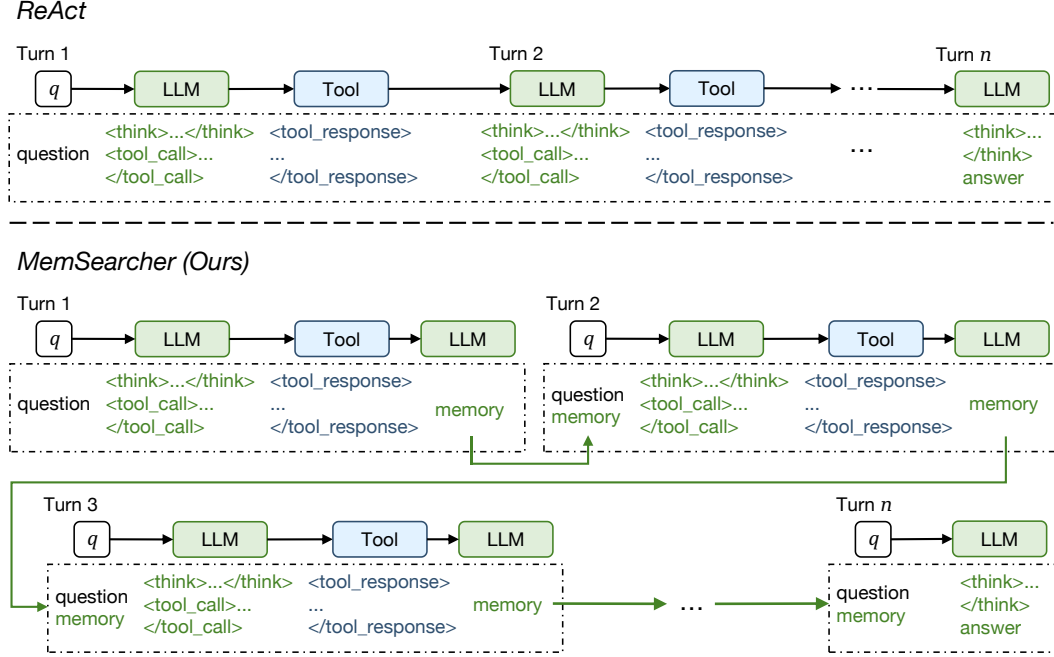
ReAct

Turn 1 $q$ LLM Tool Turn 2 LLM Tool ··· Turn $n$ LLM

question <think>...</think> <tool_call>... </tool_call> <tool_response> ... </tool_response> <think>...</think> <tool_call>... </tool_call> <tool_response> ... </tool_response> ··· <think>... </think> answer

MemSearcher (Ours)

Turn 1 $q$ LLM Tool LLM

question <think>...</think> <tool_call>... </tool_call> <tool_response> ... </tool_response> memory

Turn 2 $q$ LLM Tool LLM

question memory <think>...</think> <tool_call>... </tool_call> <tool_response> ... </tool_response> memory

Turn 3 $q$ LLM Tool LLM

question memory <think>...</think> <tool_call>... </tool_call> <tool_response> ... </tool_response> memory ···

Turn $n$ $q$ LLM

question memory <think>... </think> answer